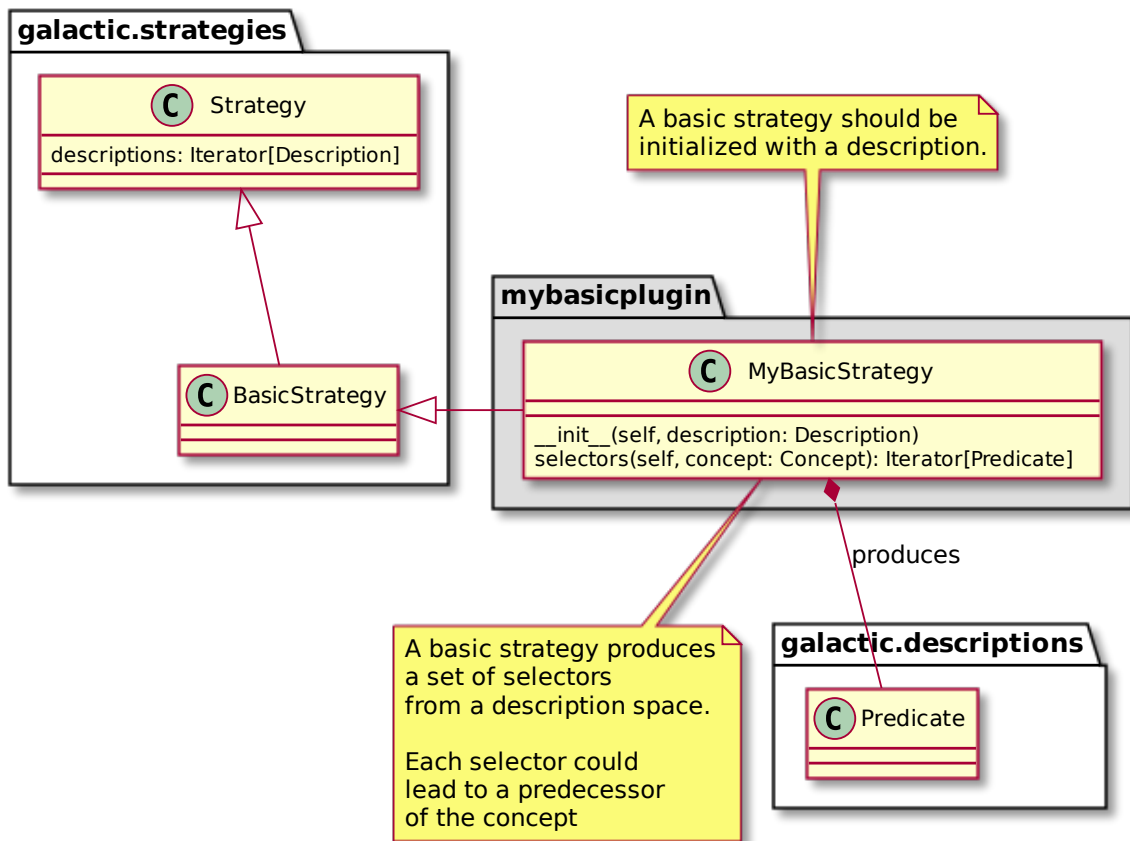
galactic.strategies

C Strategy
descriptions: Iterator[Description]

C BasicStrategy

A basic strategy should be initialized with a description.

mybasicplugin

C MyBasicStrategy
__init__(self, description: Description)
selectors(self, concept: Concept): Iterator[Predicate]

produces

A basic strategy produces a set of selectors from a description space.

Each selector could lead to a predecessor of the concept

galactic.descriptions

C Predicate